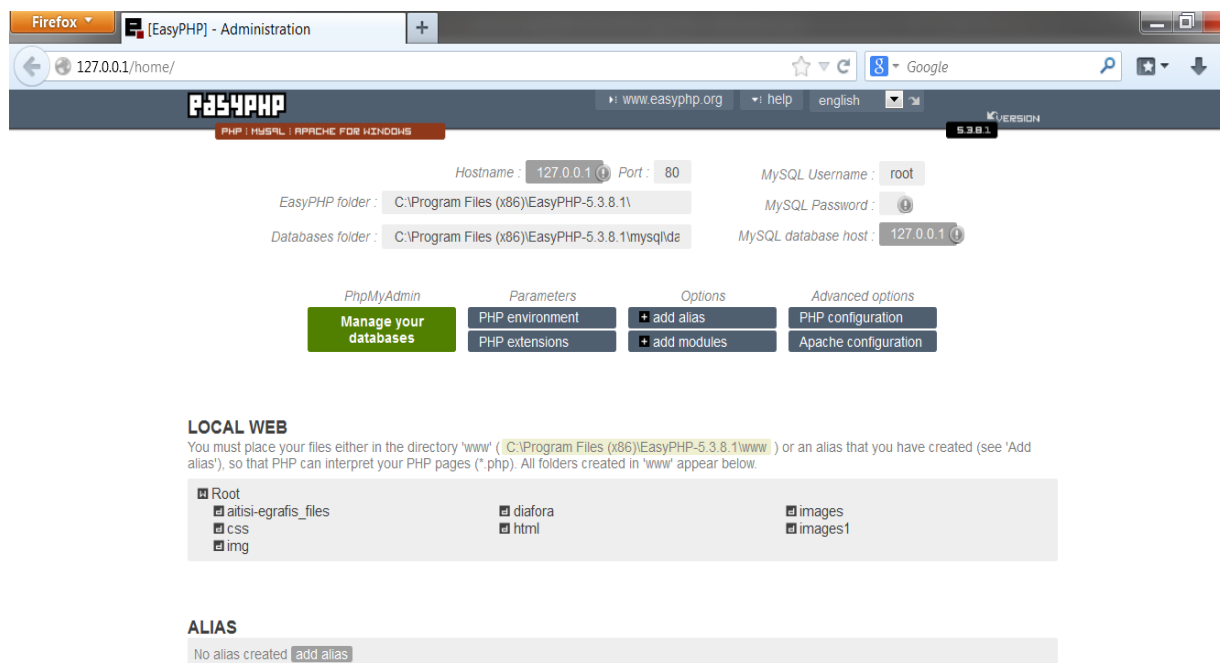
Firefox [EasyPHP] - Administration +

127.0.0.1/home/ Google

EasyPHP
PHP | MYSQL | APACHE FOR WINDOWS

www.easyphp.org help english

VERSION 5.3.8.1

Hostname : 127.0.0.1 Port : 80
EasyPHP folder : C:\Program Files (x86)\EasyPHP-5.3.8.1\
Databases folder : C:\Program Files (x86)\EasyPHP-5.3.8.1\mysql\da

MySQL Username : root
MySQL Password :
MySQL database host : 127.0.0.1

PhpMyAdmin
Manage your databases

Parameters
PHP environment
PHP extensions

Options
add alias
add modules

Advanced options
PHP configuration
Apache configuration

LOCAL WEB
You must place your files either in the directory 'www' ( C:\Program Files (x86)\EasyPHP-5.3.8.1\www ) or an alias that you have created (see 'Add alias'), so that PHP can interpret your PHP pages (*.php). All folders created in 'www' appear below.

Root
aitisi-egrafis_files
css
img
diafora
html
images
images1

ALIAS
No alias created add alias